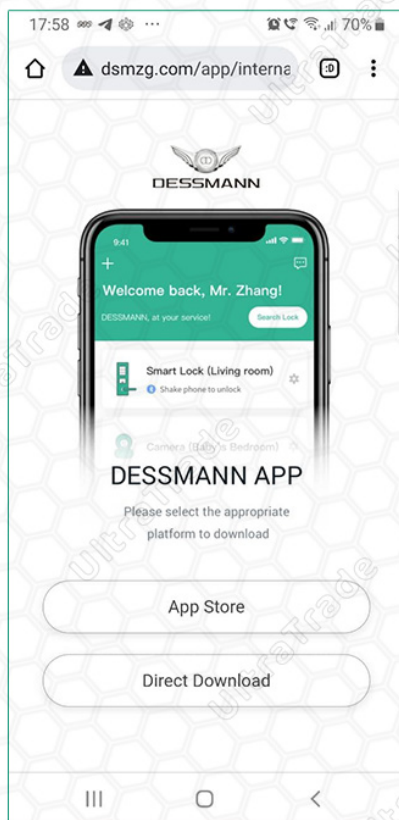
17:58 ··· 70%

dsmzg.com/app/interna

DESSMANN

9:41

Welcome back, Mr. Zhang!

DESSMANN, at your service!

Search Lock

Smart Lock (Living room)

Shake phone to unlock

Camera (Baby's Bedroom)

DESSMANN APP

Please select the appropriate platform to download

App Store

Direct Download

UltraTrade